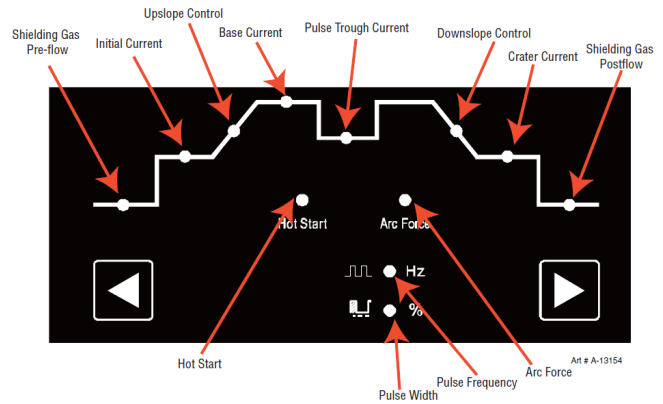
Shielding Gas Pre-flow
Initial Current
Upslope Control
Base Current
Pulse Trough Current
Downslope Control
Crater Current
Shielding Gas Postflow

Hot Start
Arc Force
Hz
%

Hot Start
Pulse Width
Pulse Frequency
Arc Force
Art # A-13154